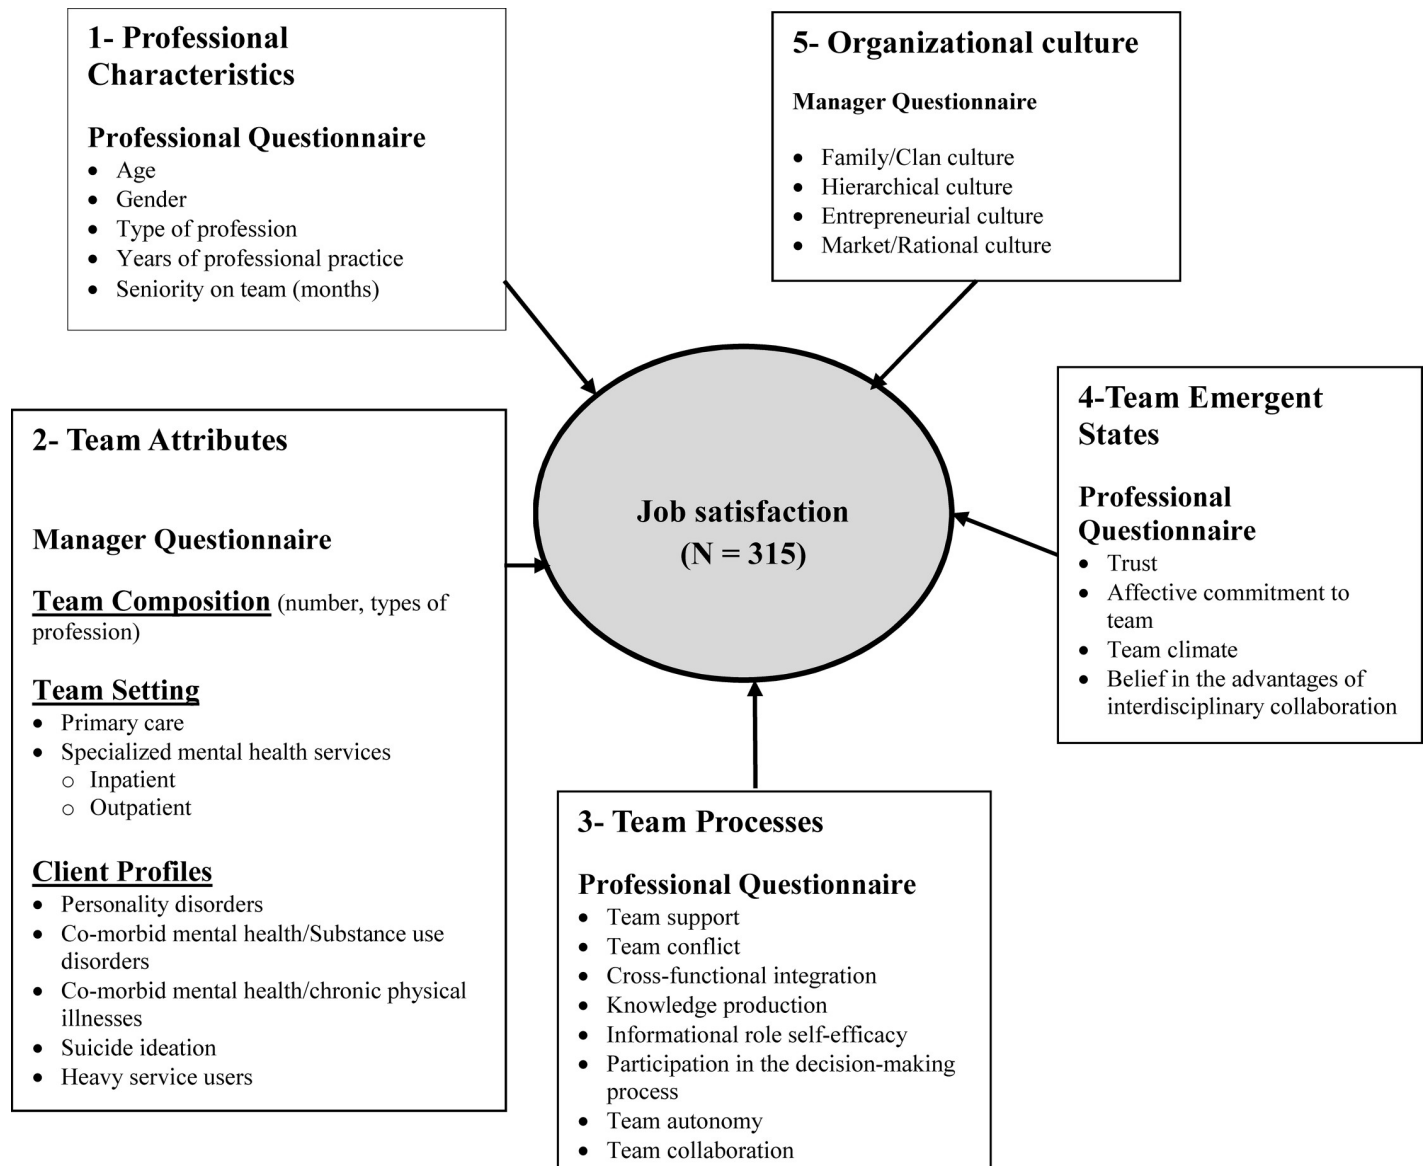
1- Professional Characteristics

Professional Questionnaire
- Age
- Gender
- Type of profession
- Years of professional practice
- Seniority on team (months)

5- Organizational culture

Manager Questionnaire

- Family/Clan culture
- Hierarchical culture
- Entrepreneurial culture
- Market/Rational culture

2- Team Attributes

Manager Questionnaire

Team Composition (number, types of profession)

Team Setting
- Primary care
- Specialized mental health services
  - Inpatient
  - Outpatient

Client Profiles
- Personality disorders
- Co-morbid mental health/Substance use disorders
- Co-morbid mental health/chronic physical illnesses
- Suicide ideation
- Heavy service users

Job satisfaction
(N = 315)

4-Team Emergent States

Professional Questionnaire
- Trust
- Affective commitment to team
- Team climate
- Belief in the advantages of interdisciplinary collaboration

3- Team Processes

Professional Questionnaire
- Team support
- Team conflict
- Cross-functional integration
- Knowledge production
- Informational role self-efficacy
- Participation in the decision-making process
- Team autonomy
- Team collaboration